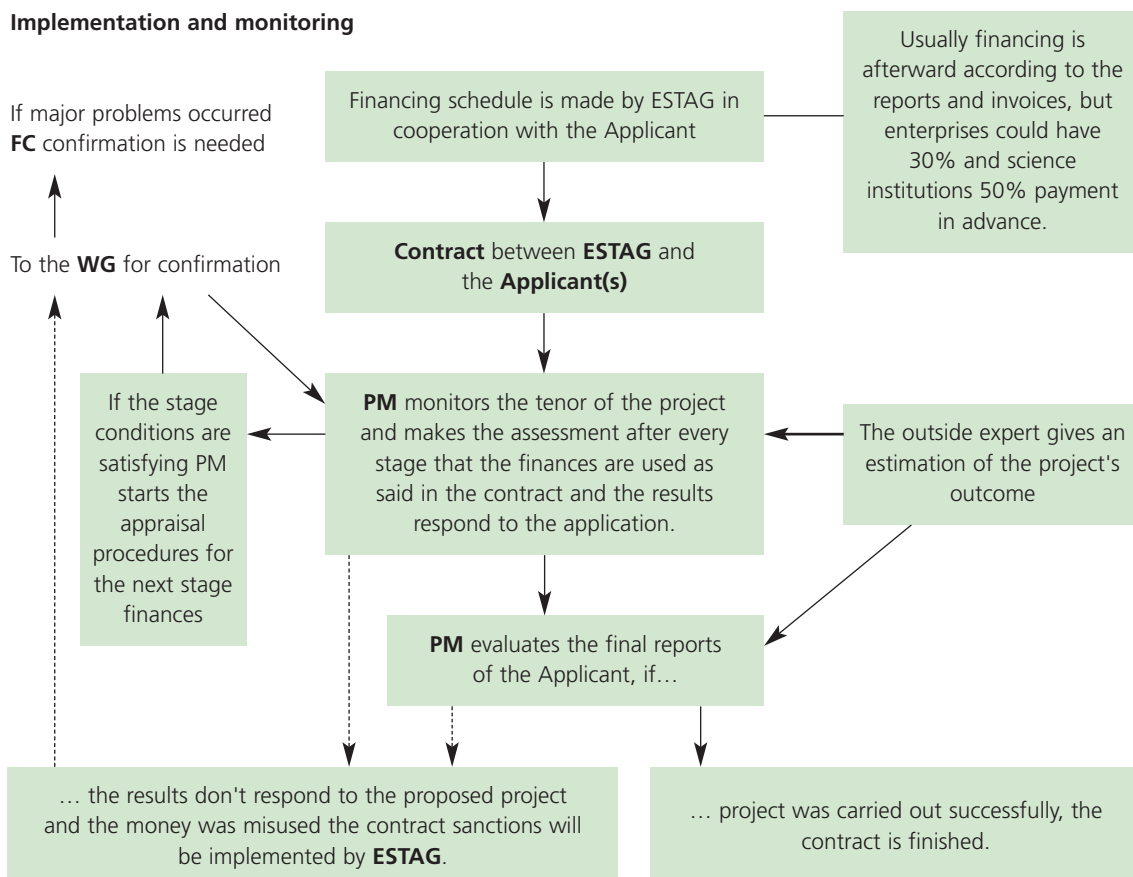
**Implementation and monitoring**

If major problems occurred **FC** confirmation is needed

Financing schedule is made by ESTAG in cooperation with the Applicant

Usually financing is afterward according to the reports and invoices, but enterprises could have 30% and science institutions 50% payment in advance.

To the **WG** for confirmation

**Contract** between **ESTAG** and the **Applicant(s)**

If the stage conditions are satisfying PM starts the appraisal procedures for the next stage finances

**PM** monitors the tenor of the project and makes the assessment after every stage that the finances are used as said in the contract and the results respond to the application.

The outside expert gives an estimation of the project's outcome

**PM** evaluates the final reports of the Applicant, if…

… the results don't respond to the proposed project and the money was misused the contract sanctions will be implemented by **ESTAG**.

… project was carried out successfully, the contract is finished.